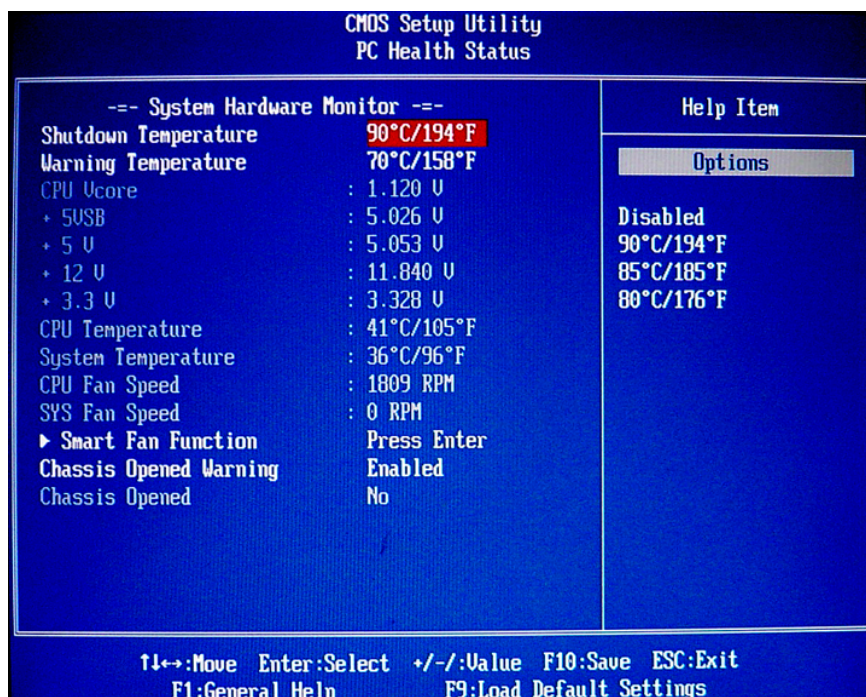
CMOS Setup Utility
PC Health Status

-=- System Hardware Monitor -=-

| | |
|---|---|
| Shutdown Temperature | 90°C/194°F |
| Warning Temperature | 70°C/158°F |
| CPU Vcore | : 1.120 V |
| + 5VSB | : 5.026 V |
| + 5 V | : 5.053 V |
| + 12 V | : 11.840 V |
| + 3.3 V | : 3.328 V |
| CPU Temperature | : 41°C/105°F |
| System Temperature | : 36°C/96°F |
| CPU Fan Speed | : 1809 RPM |
| SYS Fan Speed | : 0 RPM |
| ▶ Smart Fan Function | Press Enter |
| Chassis Opened Warning | Enabled |
| Chassis Opened | No |

Help Item

Options

Disabled
90°C/194°F
85°C/185°F
80°C/176°F

↑↓←→:Move Enter:Select +/-/:Value F10:Save ESC:Exit
F1:General Help F9:Load Default Settings